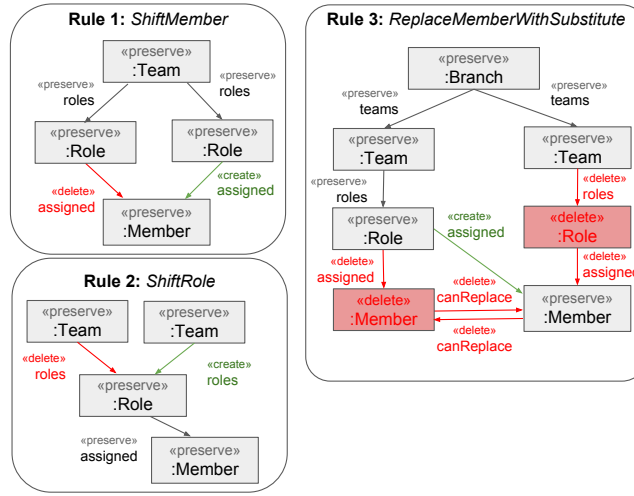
Rule 1: *ShiftMember*

«preserve»
:Team

«preserve»
roles

«preserve»
roles

«preserve»
:Role

«preserve»
:Role

«delete»
assigned

«create»
assigned

«preserve»
:Member

Rule 2: *ShiftRole*

«preserve»
:Team

«preserve»
:Team

«delete»
roles

«create»
roles

«preserve»
:Role

«preserve»
assigned

«preserve»
:Member

Rule 3: *ReplaceMemberWithSubstitute*

«preserve»
:Branch

«preserve»
teams

«preserve»
teams

«preserve»
:Team

«preserve»
:Team

«preserve»
roles

«delete»
roles

«preserve»
:Role

«create»
assigned

«delete»
:Role

«delete»
assigned

«delete»
assigned

«delete»
canReplace

«delete»
:Member

«preserve»
:Member

«delete»
canReplace